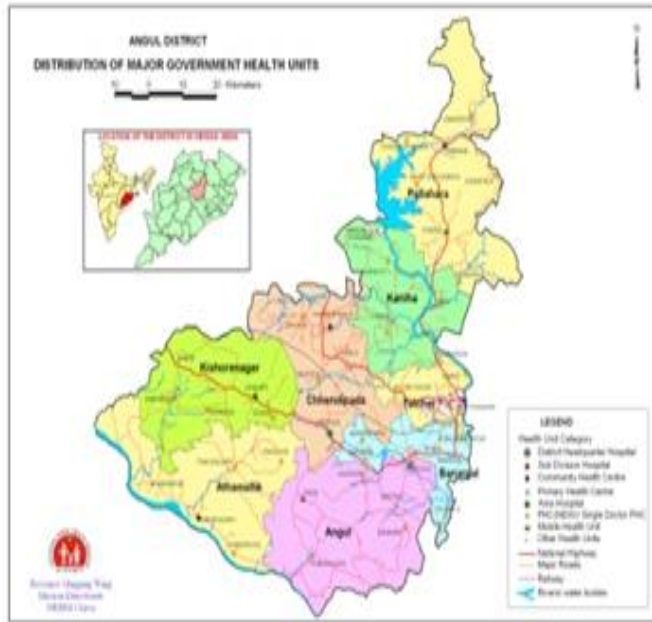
ANGUL DISTRICT
DISTRIBUTION OF MAJOR GOVERNMENT HEALTH UNITS

10 0 10 20 Kilometers

LOCATION OF THE DISTRICT IN ORISSA, INDIA

Pallahara
Kaniha
Kishorenagar
Chhendipada
Talcher
Banarpal
Athamallik
Angul

LEGEND
Health Unit Category
District Headquarter Hospital
Sub Division Hospital
Community Health Centre
Primary Health Centre
Area Hospital
PHC(NEW)/ Single Doctor PHC
Mobile Health Unit
Other Health Units
National Highway
Major Roads
Railway
Rivers/ water bodies

Resource Mapping Wing
Mission Directorate
NRHM Orissa